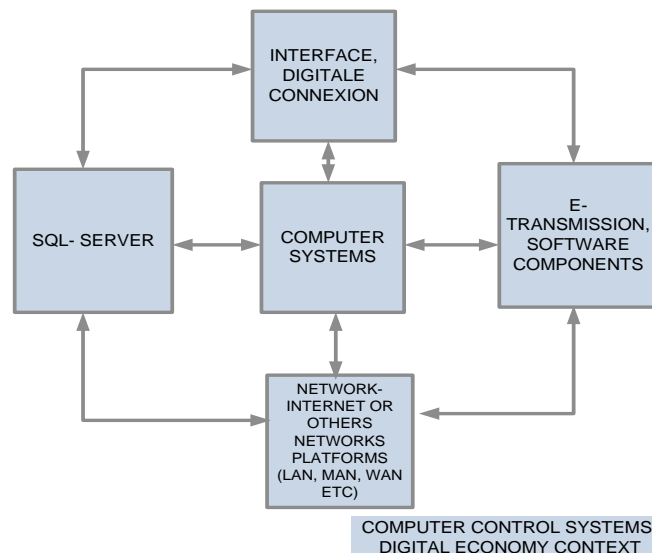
INTERFACE, DIGITALE CONNEXION

SQL- SERVER

COMPUTER SYSTEMS

E-TRANSMISSION, SOFTWARE COMPONENTS

NETWORK-INTERNET OR OTHERS NETWORKS PLATFORMS (LAN, MAN, WAN ETC)

COMPUTER CONTROL SYSTEMS DIGITAL ECONOMY CONTEXT